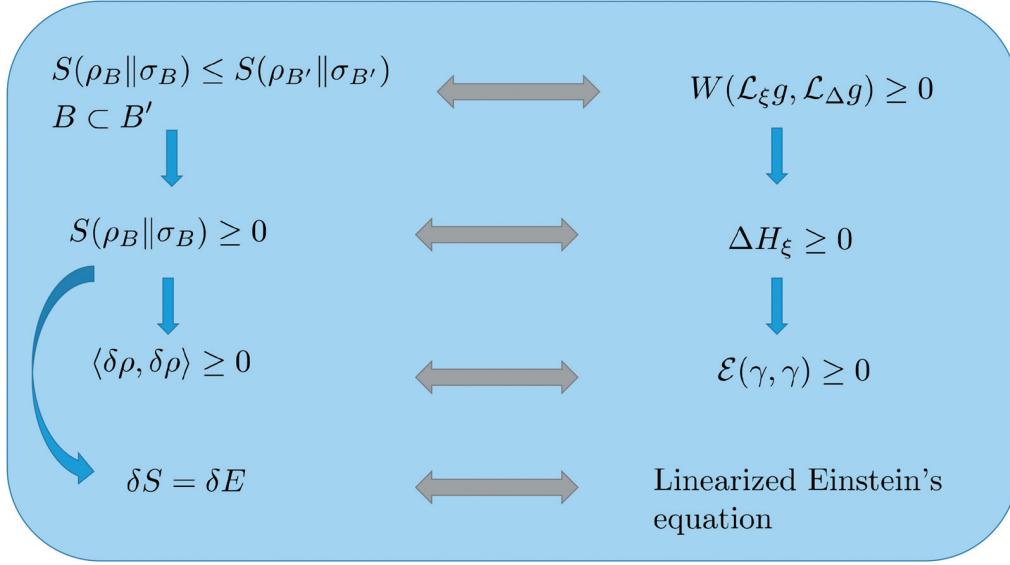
$S(\rho_B\|\sigma_B) \leq S(\rho_{B'}\|\sigma_{B'})$
$B \subset B'$

$W(\mathcal{L}_\xi g, \mathcal{L}_\Delta g) \geq 0$

$S(\rho_B\|\sigma_B) \geq 0$

$\Delta H_\xi \geq 0$

$\langle \delta\rho, \delta\rho \rangle \geq 0$

$\mathcal{E}(\gamma, \gamma) \geq 0$

$\delta S = \delta E$

Linearized Einstein's equation